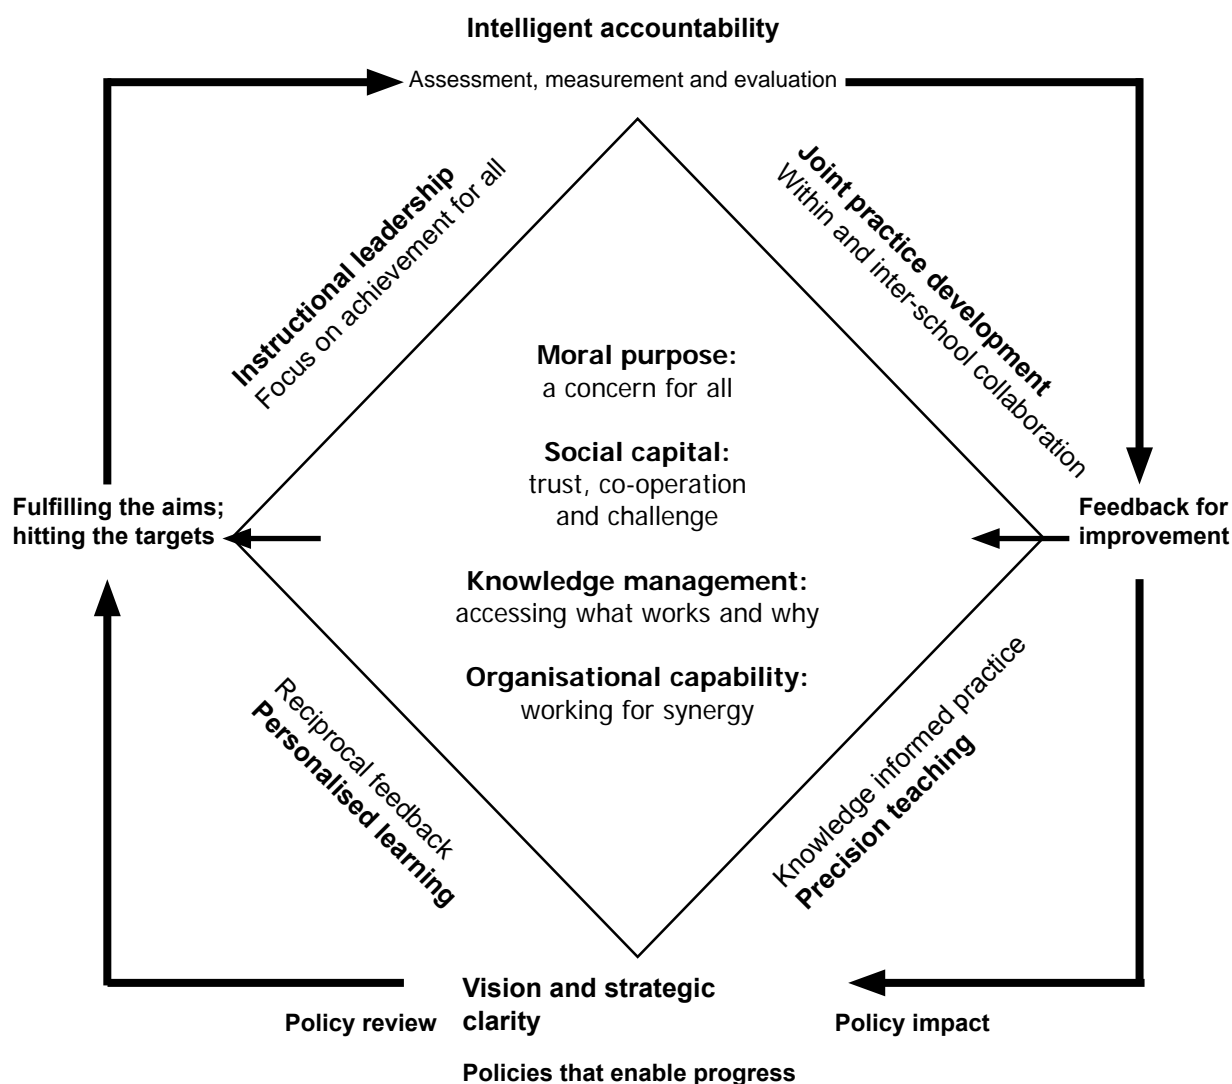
Intelligent accountability

Assessment, measurement and evaluation

Instructional leadership
Focus on achievement for all

Joint practice development
Within and inter-school collaboration

Moral purpose:
a concern for all

Social capital:
trust, co-operation and challenge

Knowledge management:
accessing what works and why

Organisational capability:
working for synergy

Fulfilling the aims; hitting the targets

Feedback for improvement

Reciprocal feedback
Personalised learning

Knowledge informed practice
Precision teaching

Vision and strategic clarity

Policy review

Policy impact

Policies that enable progress